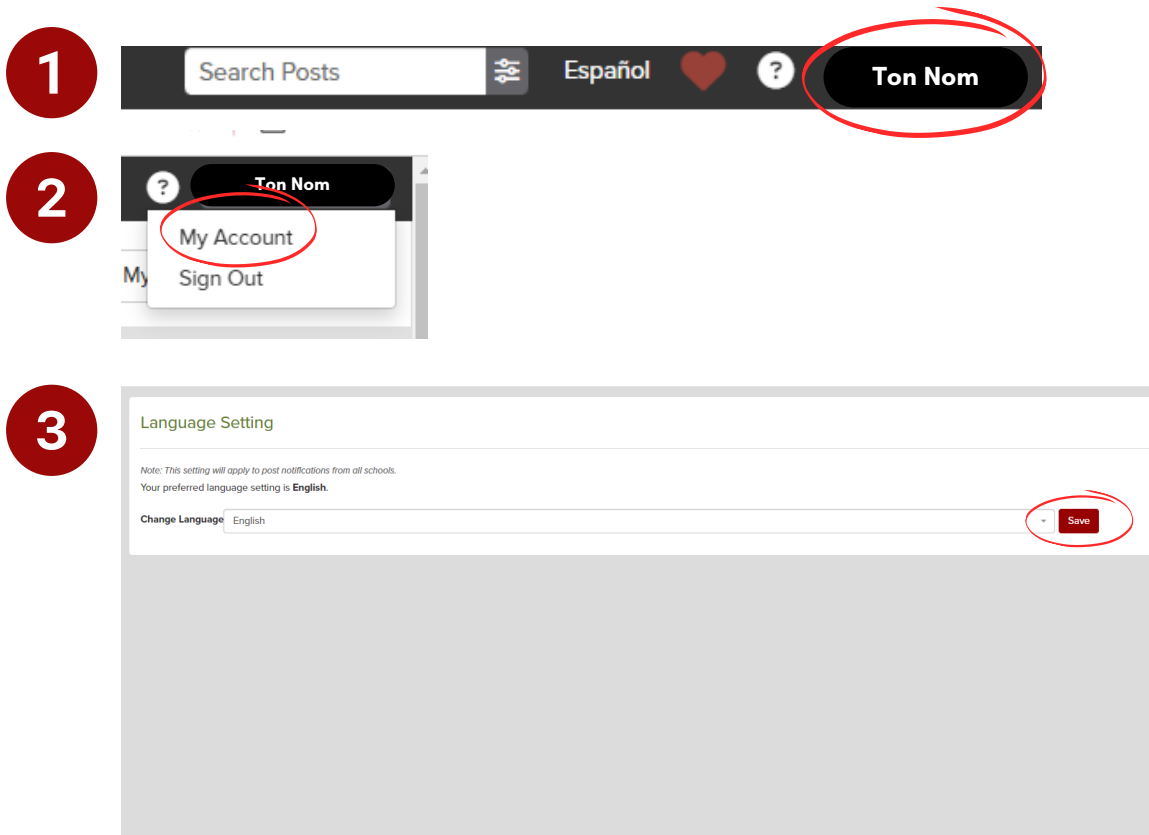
1

Search Posts

Español

?

Ton Nom

2

?

Ton Nom

My Account

Sign Out

My

3

Language Setting

Note: This setting will apply to post notifications from all schools.

Your preferred language setting is **English**.

**Change Language** English

Save